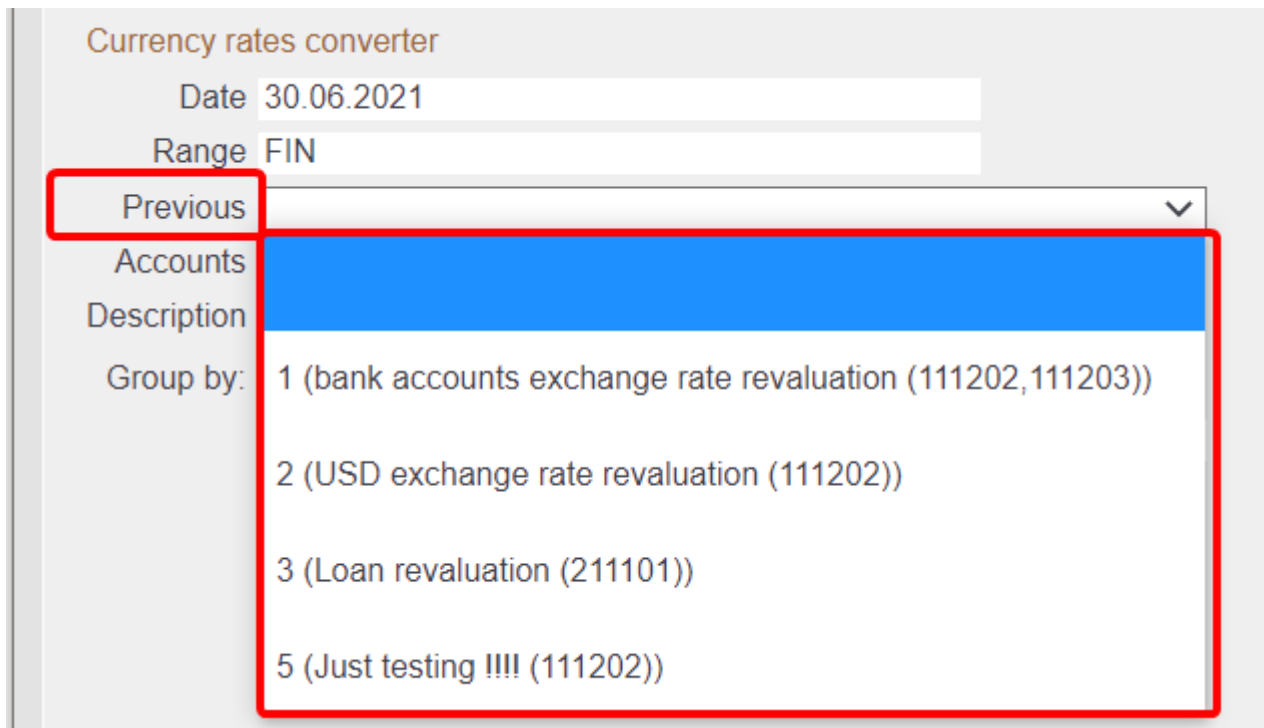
Currency rates converter

Date 30.06.2021

Range FIN

Previous

Accounts

Description

Group by:

1 (bank accounts exchange rate revaluation (111202,111203))

2 (USD exchange rate revaluation (111202))

3 (Loan revaluation (211101))

5 (Just testing !!!! (111202))